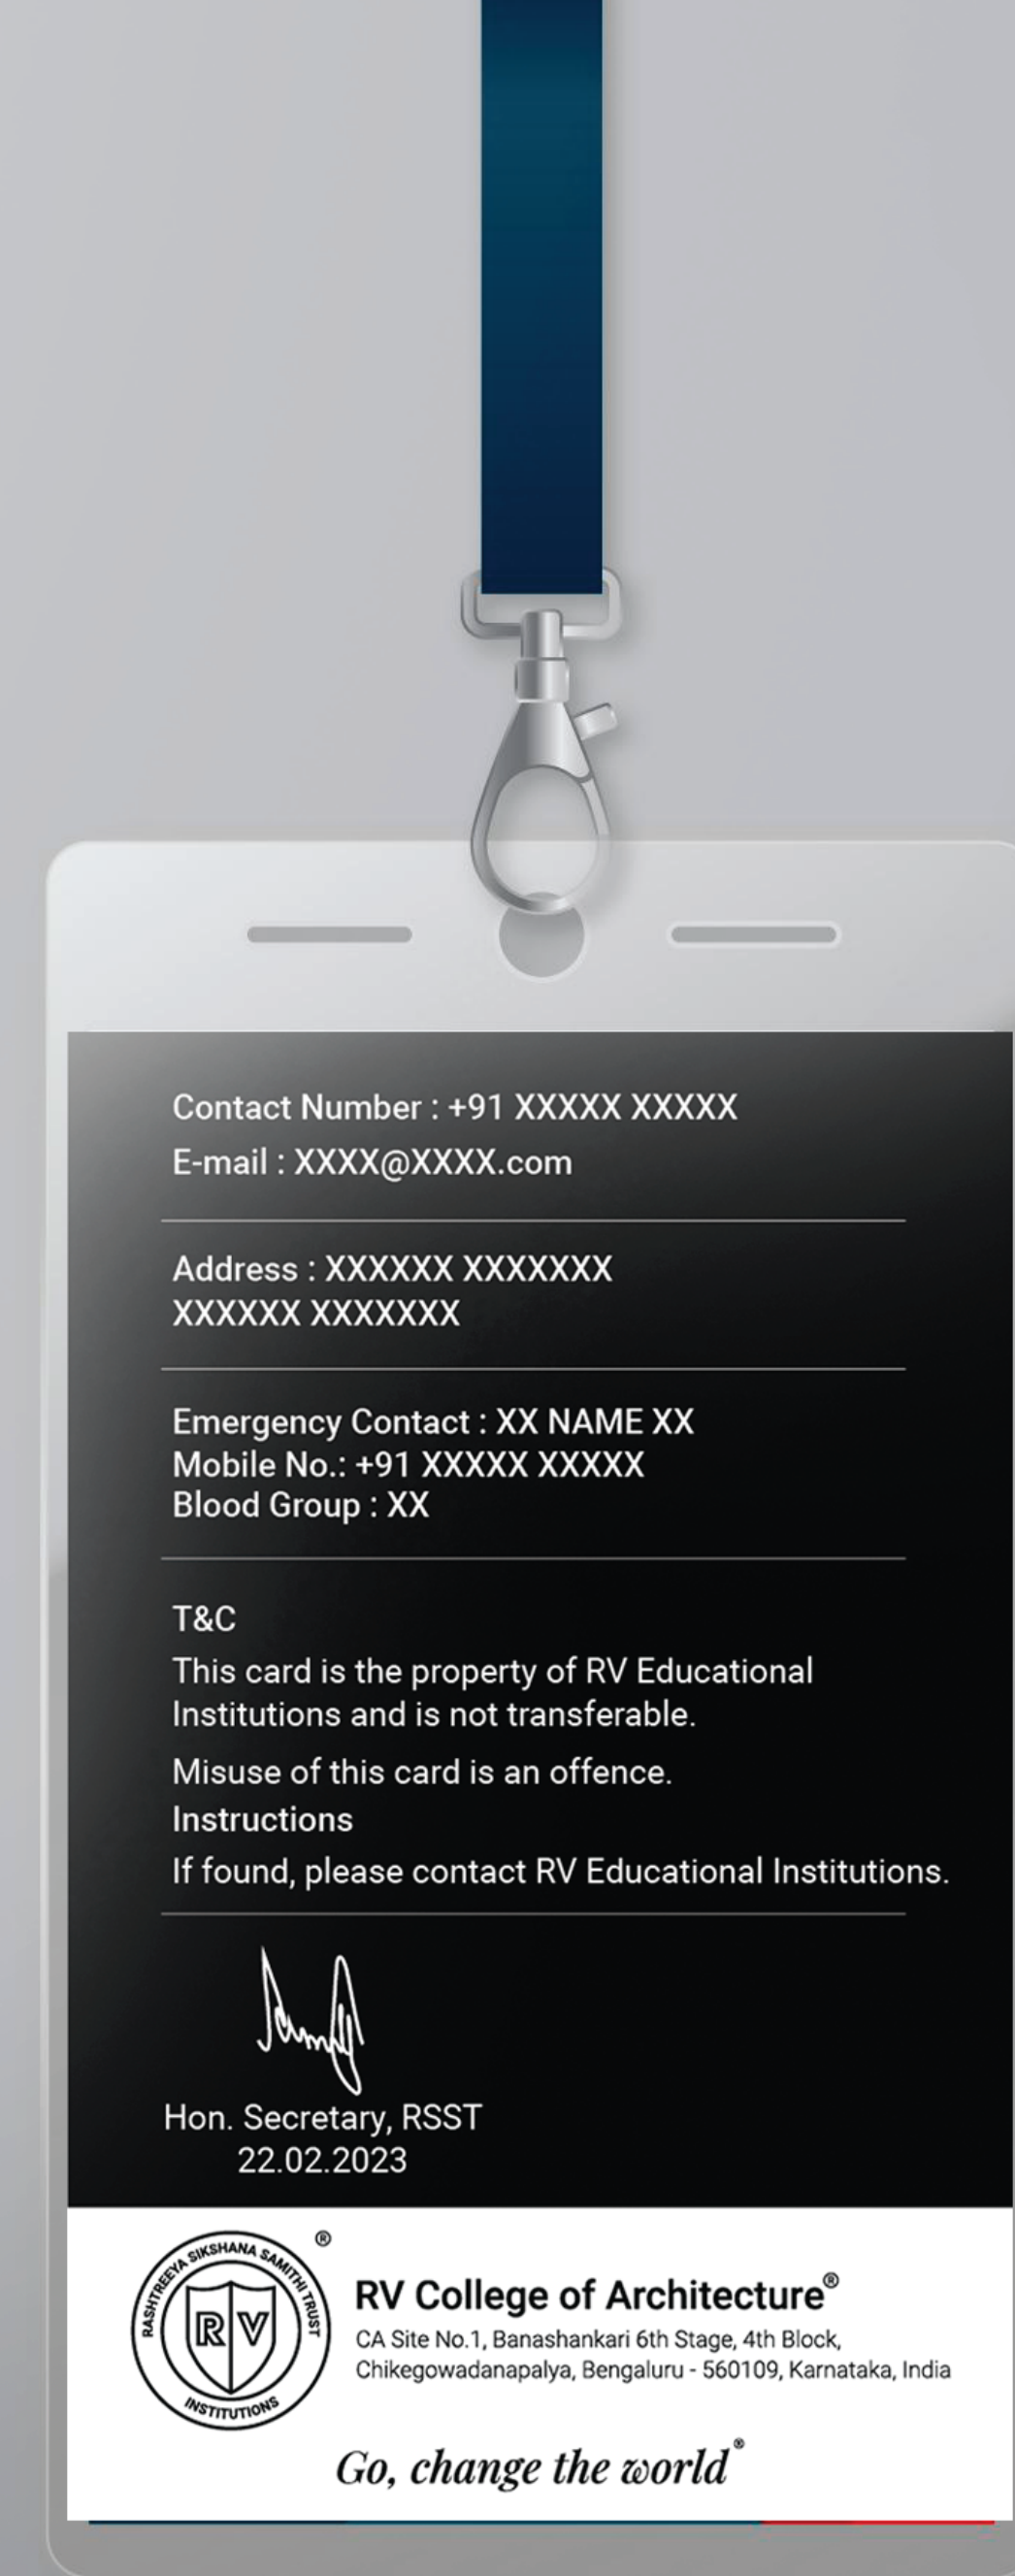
Contact Number : +91 XXXXX XXXXX
E-mail : XXXX@XXXX.com

Address : XXXXXX XXXXXXX
XXXXXX XXXXXXX

Emergency Contact : XX NAME XX
Mobile No.: +91 XXXXX XXXXX
Blood Group : XX

T&C
This card is the property of RV Educational Institutions and is not transferable.

Misuse of this card is an offence.

Instructions
If found, please contact RV Educational Institutions.

Hon. Secretary, RSST
22.02.2023

RASHTREEYA SIKSHANA SAMITHI TRUST
RV
INSTITUTIONS
®

RV College of Architecture®
CA Site No.1, Banashankari 6th Stage, 4th Block, Chikegowadanapalya, Bengaluru - 560109, Karnataka, India

Go, change the world®